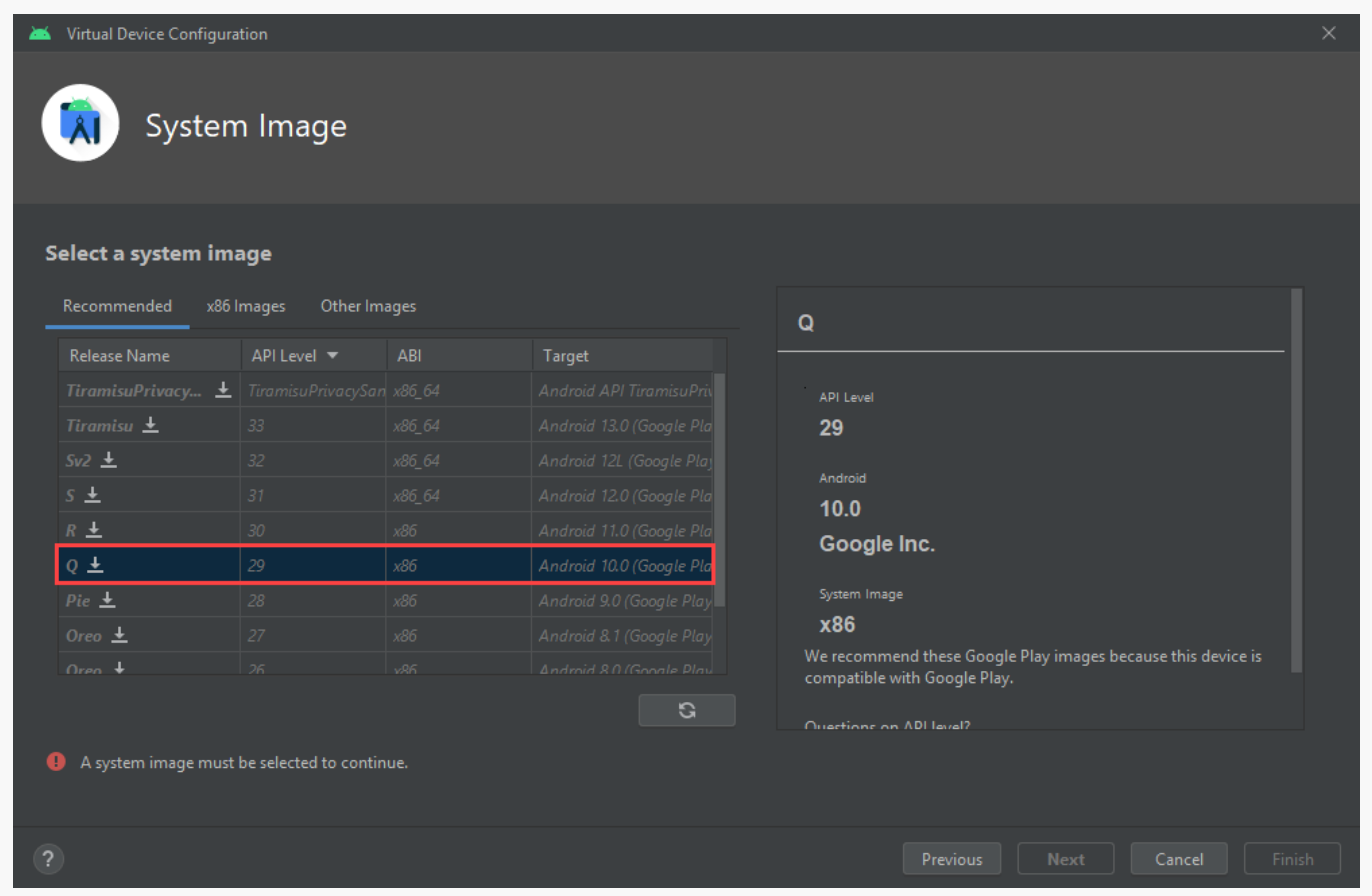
Virtual Device Configuration

System Image

Select a system image

Recommended x86 Images Other Images

| Release Name | API Level | ABI | Target |
|---|---|---|---|
| TiramisuPrivacy... | TiramisuPrivacySan | x86_64 | Android API TiramisuPriv |
| Tiramisu | 33 | x86_64 | Android 13.0 (Google Pla |
| Sv2 | 32 | x86_64 | Android 12L (Google Play |
| S | 31 | x86_64 | Android 12.0 (Google Pla |
| R | 30 | x86 | Android 11.0 (Google Pla |
| Q | 29 | x86 | Android 10.0 (Google Pla |
| Pie | 28 | x86 | Android 9.0 (Google Play |
| Oreo | 27 | x86 | Android 8.1 (Google Play |
| Oreo | 26 | x86 | Android 8.0 (Google Play |

Q

API Level
29

Android
10.0
Google Inc.

System Image
x86
We recommend these Google Play images because this device is compatible with Google Play.

Questions on API level?

A system image must be selected to continue.

? Previous Next Cancel Finish